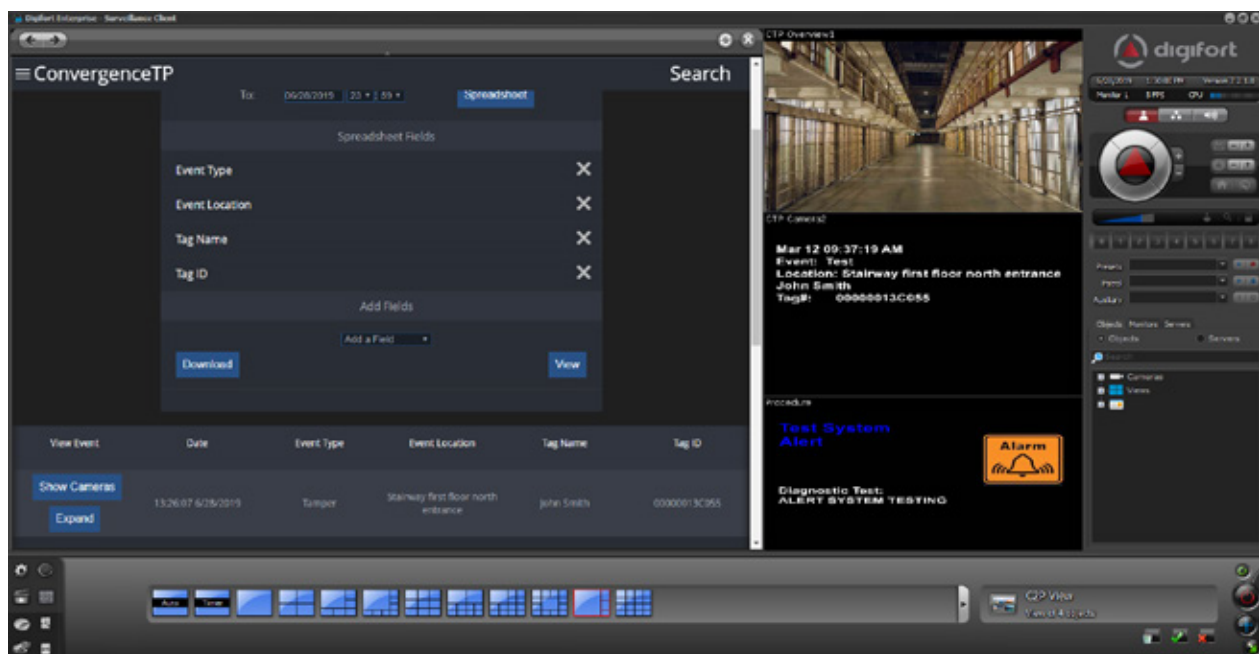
Digifort Enterprise - Surveillance Client

≡ ConvergenceTP

Search

To: 06/28/2015 23 59

Spreadsheet

Spreadsheet Fields

Event Type

Event Location

Tag Name

Tag ID

Add Fields

Add a Field

Download

View

| View Event | Date | Event Type | Event Location | Tag Name | Tag ID |
|---|---|---|---|---|---|
| Show Cameras Expand | 13:26:07 6/28/2015 | Tamper | Stairway first floor north entrance | John Smith | 00000013C055 |

CTP Overview1

CTP Camera2

Mar 12 09:37:19 AM
Event: Test
Location: Stairway first floor north entrance
John Smith
Tag#: 00000013C055

Procedure

Test System Alert

Alarm

Diagnostic Test:
ALERT SYSTEM TESTING

digifort

Monitor 1 | FPS | CPU

Presets

Patrol

Auxiliary

Objects Monitors Servers

Objects Servers

Search

Cameras

Views

Auto

Timer

CTP View

View of 4 objects